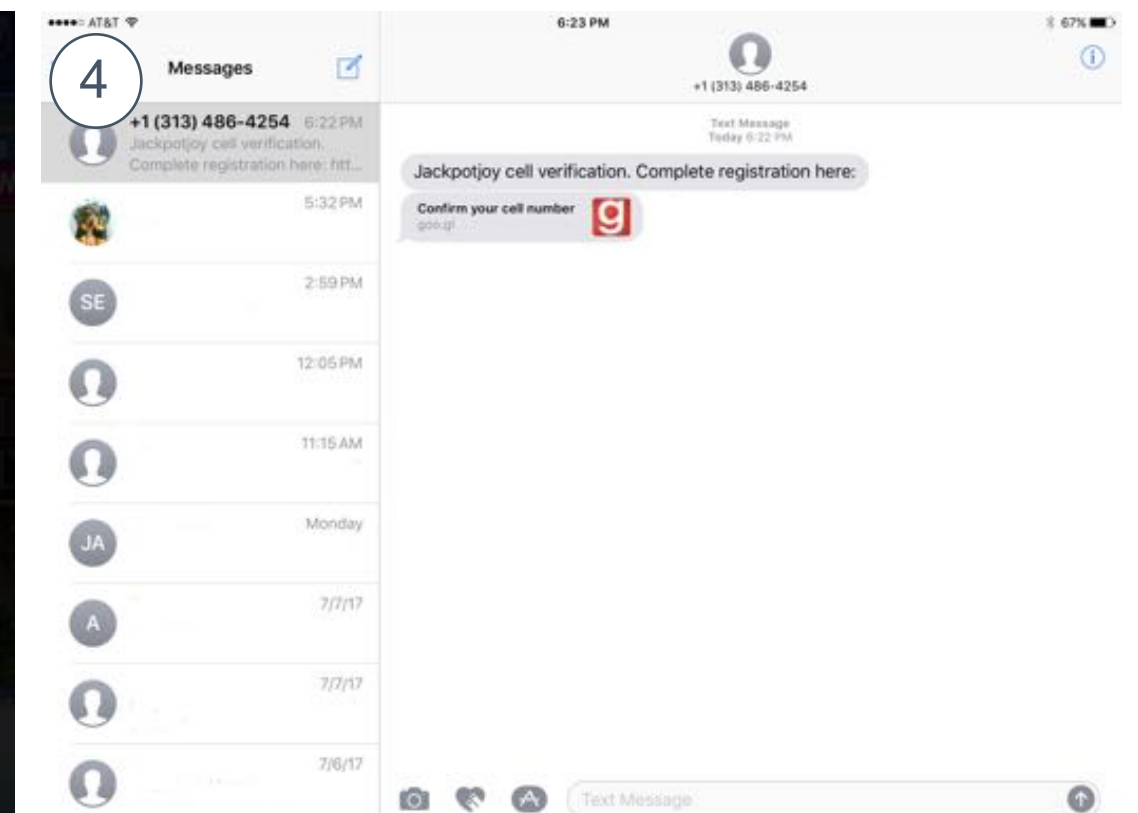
●●●●○ AT&T

6:23 PM

67%

4

Messages

+1 (313) 486-4254

+1 (313) 486-4254 6:22 PM
Jackpotjoy cell verification. Complete registration here: htt...

5:32 PM

SE
2:59 PM

12:05 PM

11:15 AM

JA
Monday

A
7/7/17

7/7/17

7/6/17

Text Message
Today 6:22 PM

Jackpotjoy cell verification. Complete registration here:

Confirm your cell number
goo.gl

g

Text Message